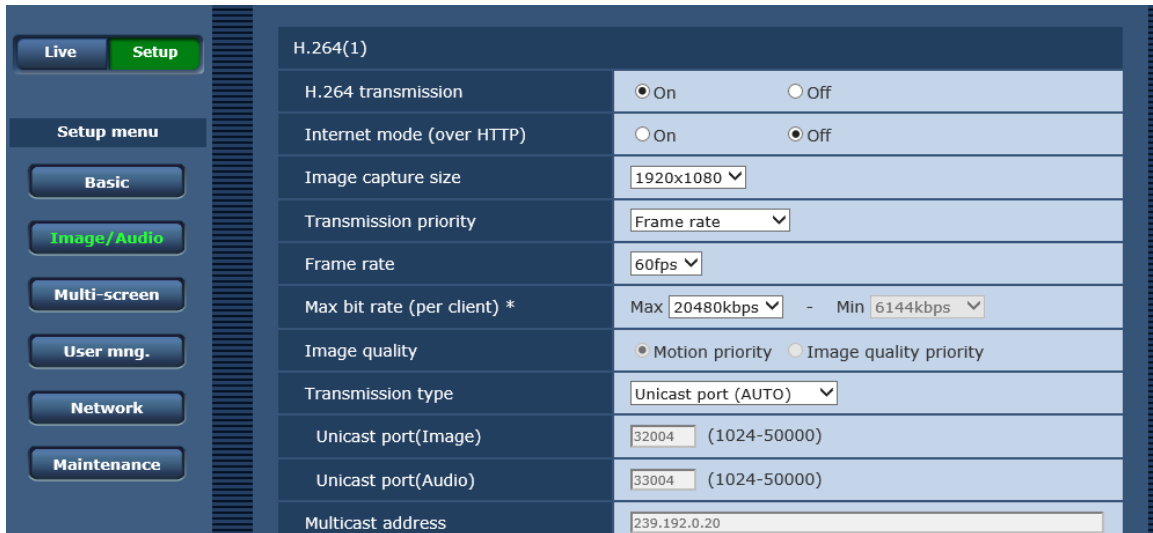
Live Setup

Setup menu

Basic

Image/Audio

Multi-screen

User mng.

Network

Maintenance

H.264(1)

| | |
|---|---|
| H.264 transmission | On Off |
| Internet mode (over HTTP) | On Off |
| Image capture size | 1920x1080 |
| Transmission priority | Frame rate |
| Frame rate | 60fps |
| Max bit rate (per client) * | Max 20480kbps - Min 6144kbps |
| Image quality | Motion priority Image quality priority |
| Transmission type | Unicast port (AUTO) |
| Unicast port(Image) | 32004 (1024-50000) |
| Unicast port(Audio) | 33004 (1024-50000) |
| Multicast address | 239.192.0.20 |